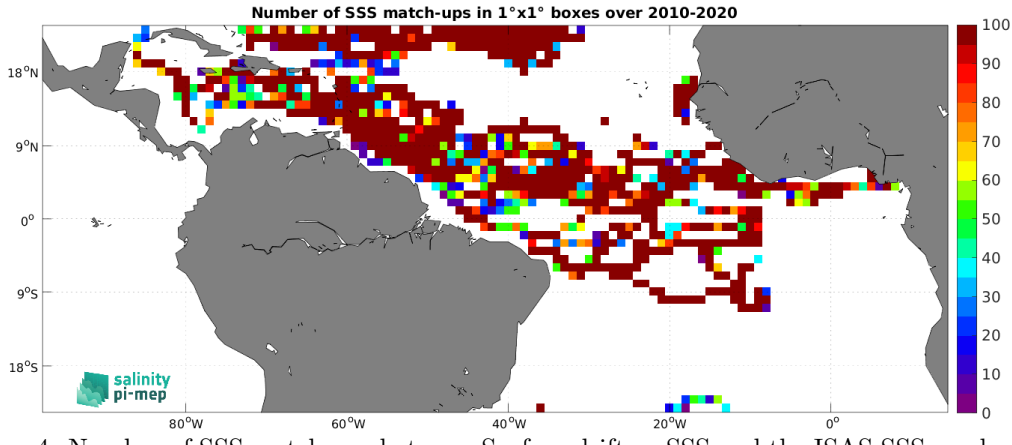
Number of SSS match-ups in 1°x1° boxes over 2010-2020

18°N
9°N
0°
9°S
18°S

80°W
60°W
40°W
20°W
0°

100
90
80
70
60
50
40
30
20
10
0

salinity
pi-mep

4. Number of SSS match-ups between Surface drifter SSS and the ISAS SSS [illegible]